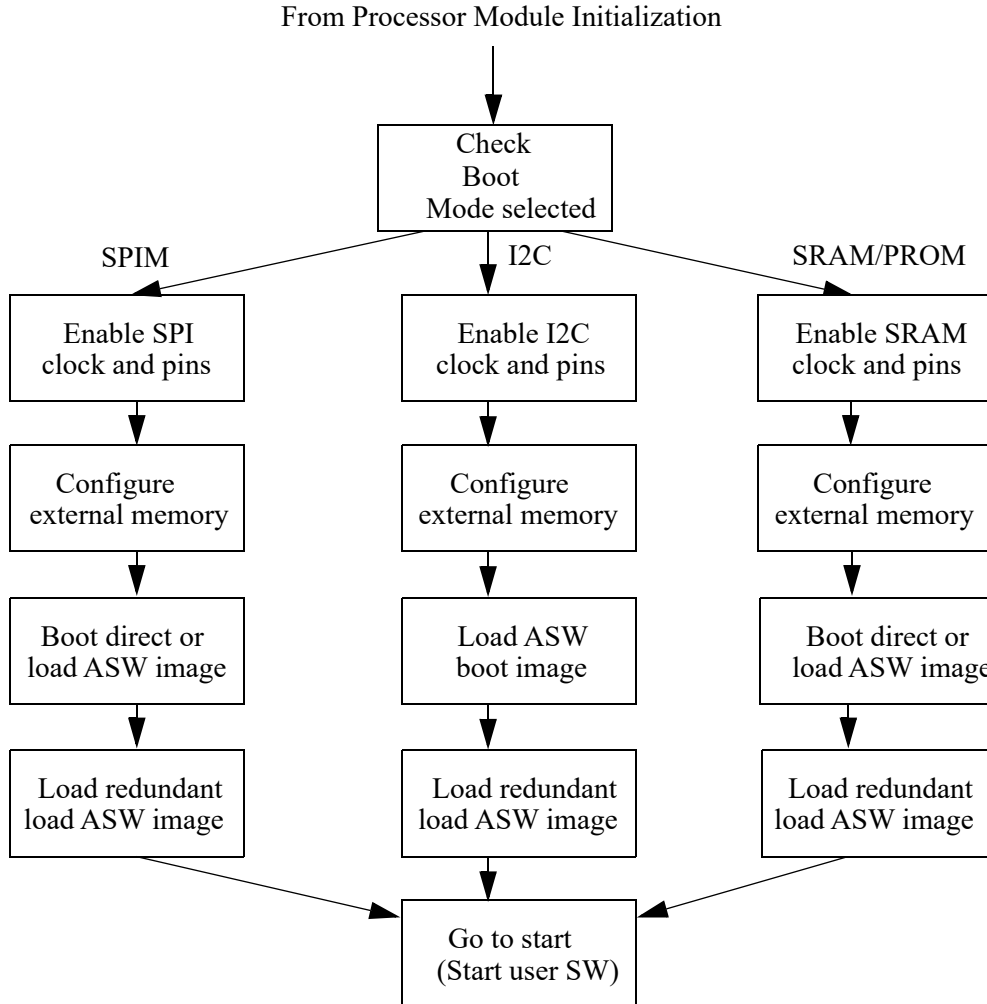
From Processor Module Initialization

Check Boot Mode selected

SPIM

I2C

SRAM/PROM

Enable SPI clock and pins

Enable I2C clock and pins

Enable SRAM clock and pins

Configure external memory

Configure external memory

Configure external memory

Boot direct or load ASW image

Load ASW boot image

Boot direct or load ASW image

Load redundant load ASW image

Load redundant load ASW image

Load redundant load ASW image

Go to start (Start user SW)